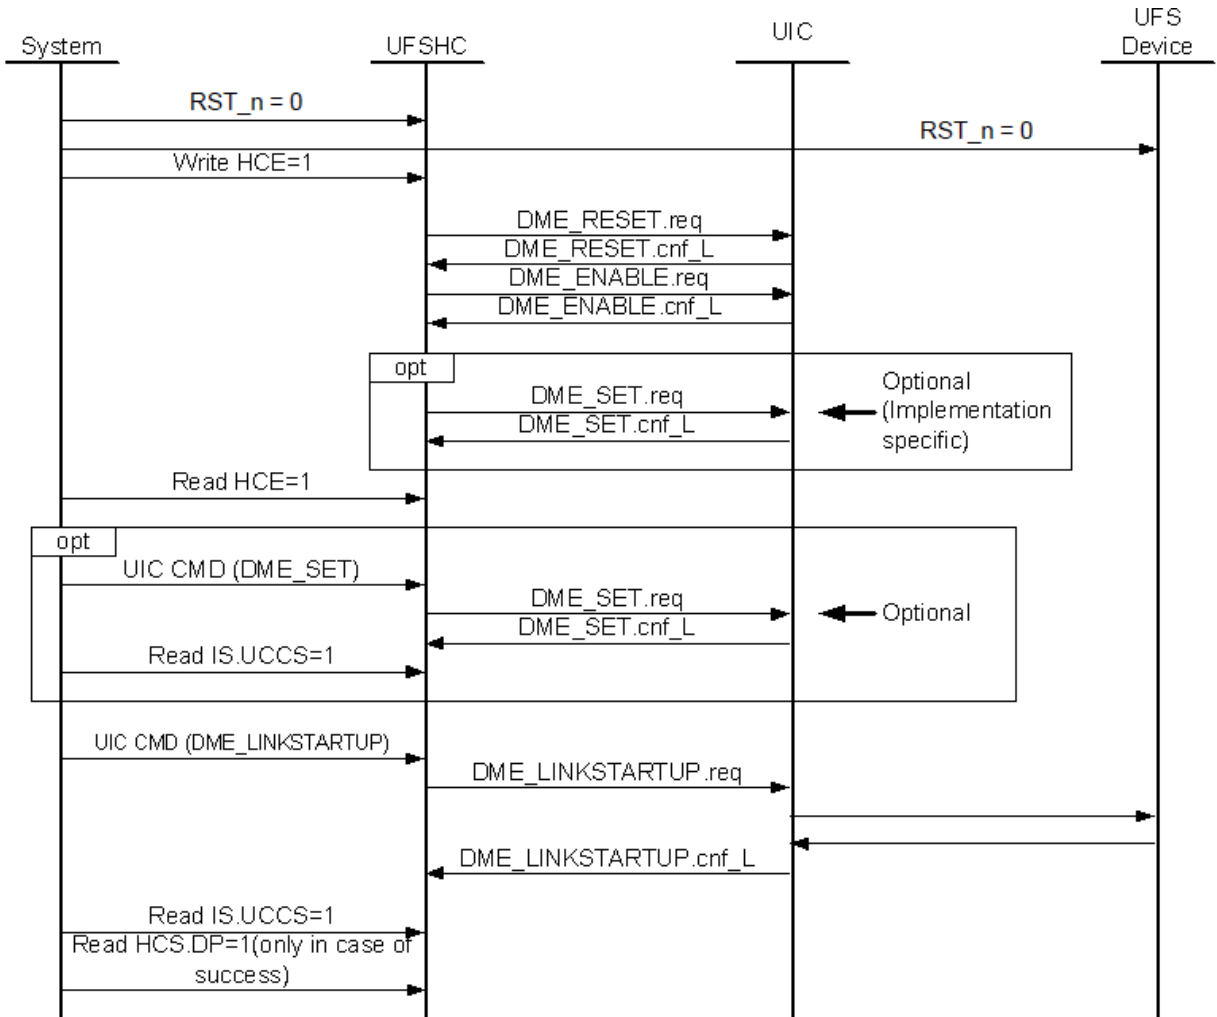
System
UFSHC
UIC
UFS Device

RST_n = 0
RST_n = 0
Write HCE=1

DME_RESET.req
DME_RESET.cnf_L
DME_ENABLE.req
DME_ENABLE.cnf_L

opt
DME_SET.req
DME_SET.cnf_L
Optional (Implementation specific)

Read HCE=1

opt
UIC CMD (DME_SET)
DME_SET.req
DME_SET.cnf_L
Optional
Read IS.UCCS=1

UIC CMD (DME_LINKSTARTUP)
DME_LINKSTARTUP.req
DME_LINKSTARTUP.cnf_L

Read IS.UCCS=1
Read HCS.DP=1(only in case of success)